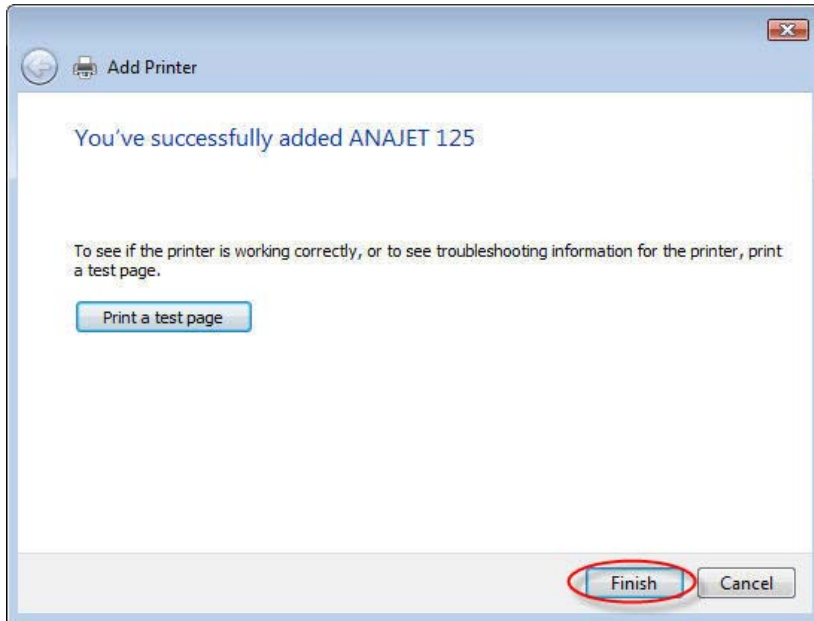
Add Printer

You've successfully added ANAJET 125

To see if the printer is working correctly, or to see troubleshooting information for the printer, print a test page.

Print a test page

Finish

Cancel